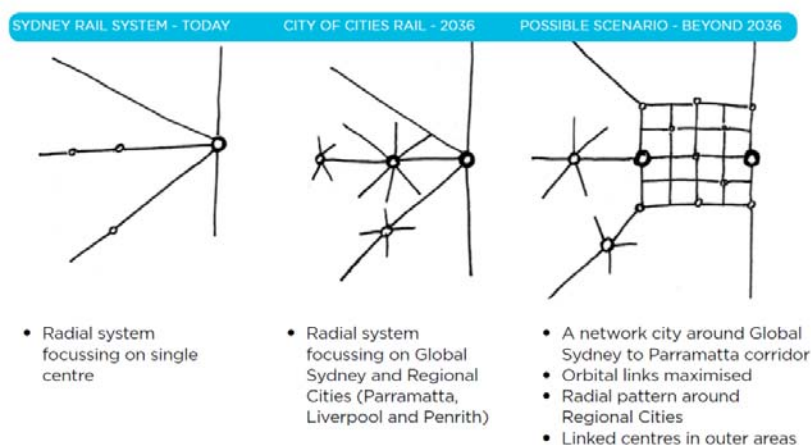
SYDNEY RAIL SYSTEM - TODAY

CITY OF CITIES RAIL - 2036

POSSIBLE SCENARIO - BEYOND 2036

• Radial system focussing on single centre

• Radial system focussing on Global Sydney and Regional Cities (Parramatta, Liverpool and Penrith)

• A network city around Global Sydney to Parramatta corridor
• Orbital links maximised
• Radial pattern around Regional Cities
• Linked centres in outer areas